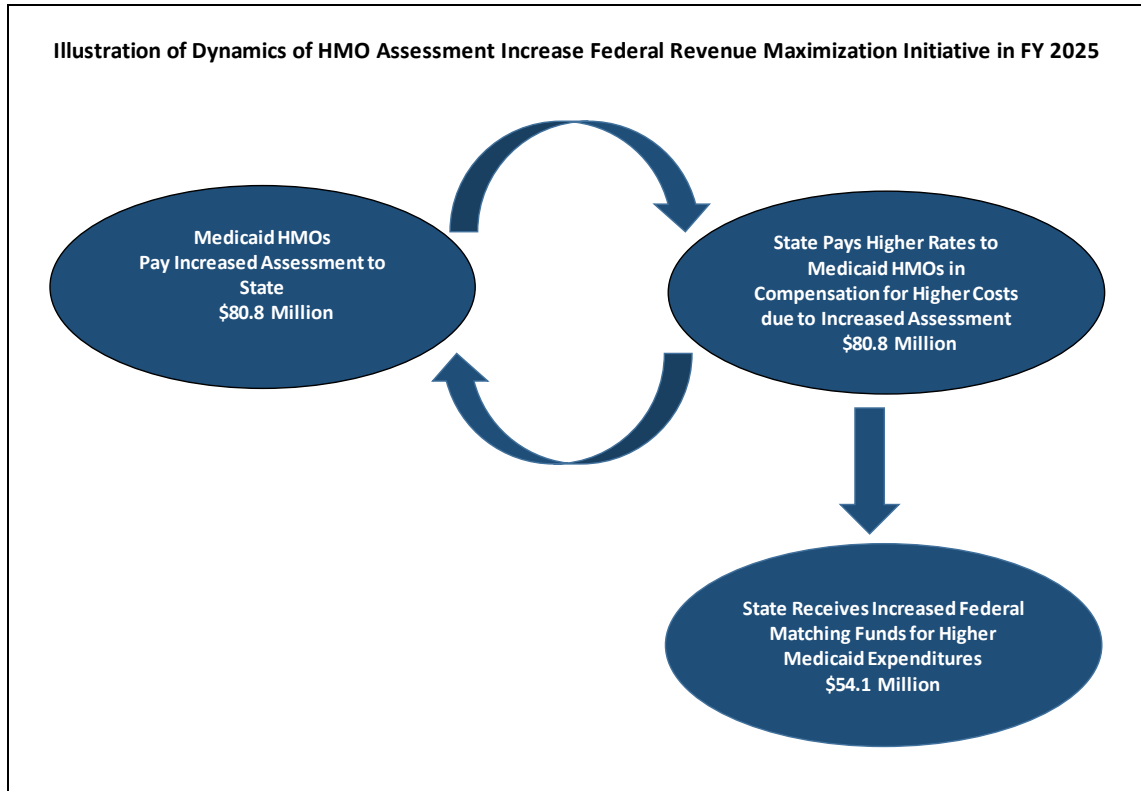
Illustration of Dynamics of HMO Assessment Increase Federal Revenue Maximization Initiative in FY 2025

Medicaid HMOs
Pay Increased Assessment to State
$80.8 Million

State Pays Higher Rates to Medicaid HMOs in Compensation for Higher Costs due to Increased Assessment
$80.8 Million

State Receives Increased Federal Matching Funds for Higher Medicaid Expenditures
$54.1 Million